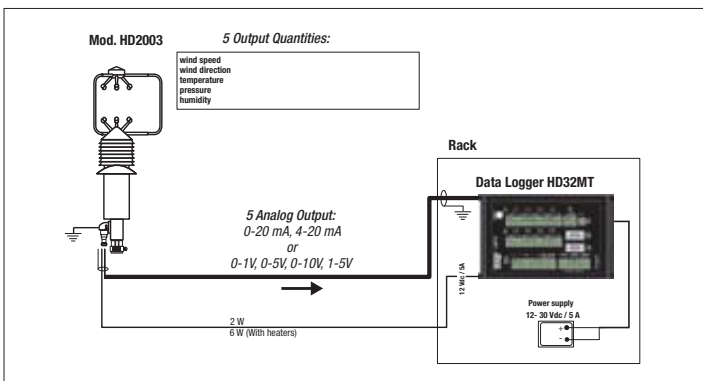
Mod. HD2003

5 Output Quantities:

wind speed
wind direction
temperature
pressure
humidity

Rack

Data Logger HD32MT

5 Analog Output:
0-20 mA, 4-20 mA
or
0-1V, 0-5V, 0-10V, 1-5V

12 Vdc / 5A

Power supply
12- 30 Vdc / 5 A

+
-

2 W
6 W (With heaters)